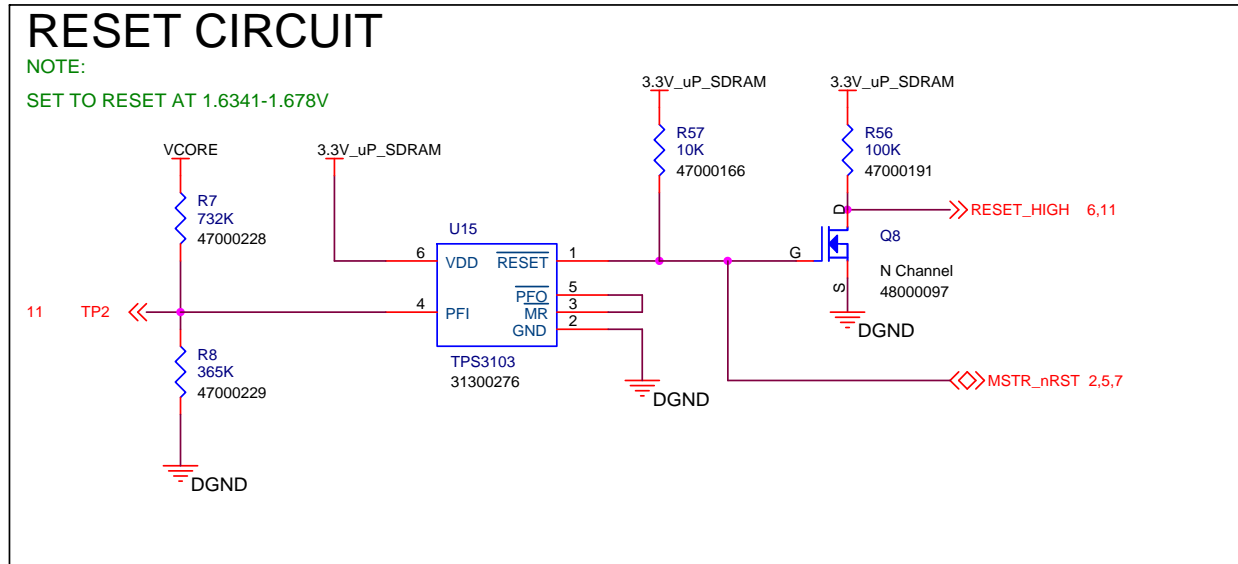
RESET CIRCUIT

NOTE:

SET TO RESET AT 1.6341-1.678V

3.3V_uP_SDRAM

3.3V_uP_SDRAM

R57
10K
47000166

R56
100K
47000191

VCORE

3.3V_uP_SDRAM

R7
732K
47000228

D

RESET_HIGH 6,11

U15

6 VDD $\overline{RESET}$ 1

G

Q8

N Channel
48000097

S

5 $\overline{PFO}$

3 $\overline{MR}$

11 TP2

4 PFI

2 GND

DGND

R8
365K
47000229

TPS3103
31300276

DGND

MSTR_nRST 2,5,7

DGND